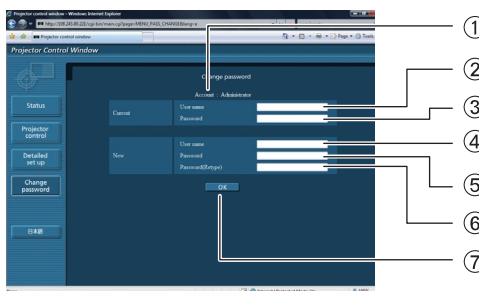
Projector control window - Windows Internet Explorer

http://192.168.0.1/cgi-bin/main.cgi?page=MENU_PASS_CHANGE&lang=e

Projector control window

Projector Control Window

Status

Projector control

Detailed set up

Change password

日本語

Change password

Account : Administrator

Current

User name

Password

New

User name

Password

Password(Retype)

OK

①

②

③

④

⑤

⑥

⑦